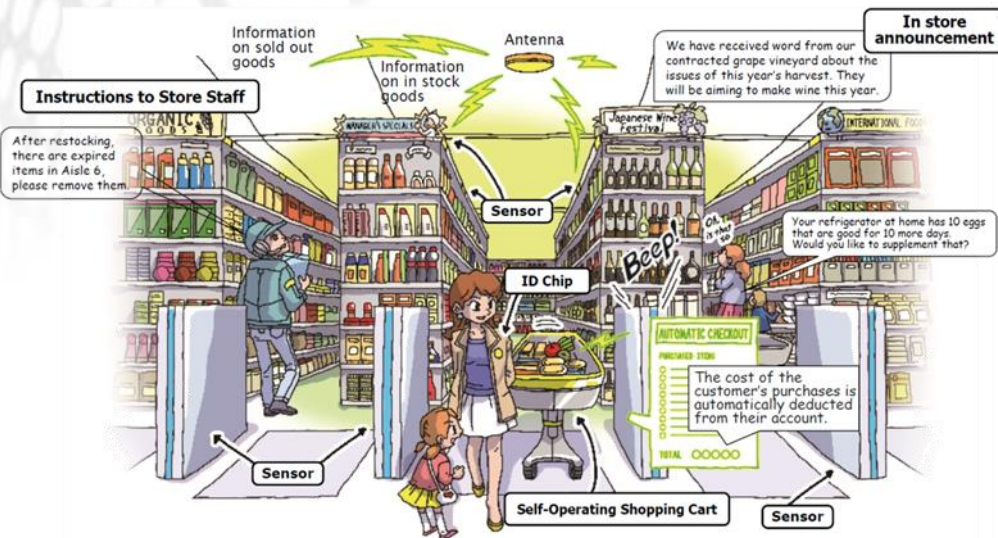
Information on sold out goods

Antenna

Information on in stock goods

In store announcement

We have received word from our contracted grape vineyard about the issues of this year's harvest. They will be aiming to make wine this year.

Instructions to Store Staff

After restocking, there are expired items in Aisle 6, please remove them.

ORGANIC GOODS

MANAGER'S SPECIALS

Japanese Wine Festival

INTERNATIONAL FOOD

Sensor

Oh, is that so

Your refrigerator at home has 10 eggs that are good for 10 more days. Would you like to supplement that?

Beep!

ID Chip

AUTOMATIC CHECKOUT

PURCHASED ITEMS

The cost of the customer's purchases is automatically deducted from their account.

TOTAL OOOOO

Sensor

Self-Operating Shopping Cart

Sensor